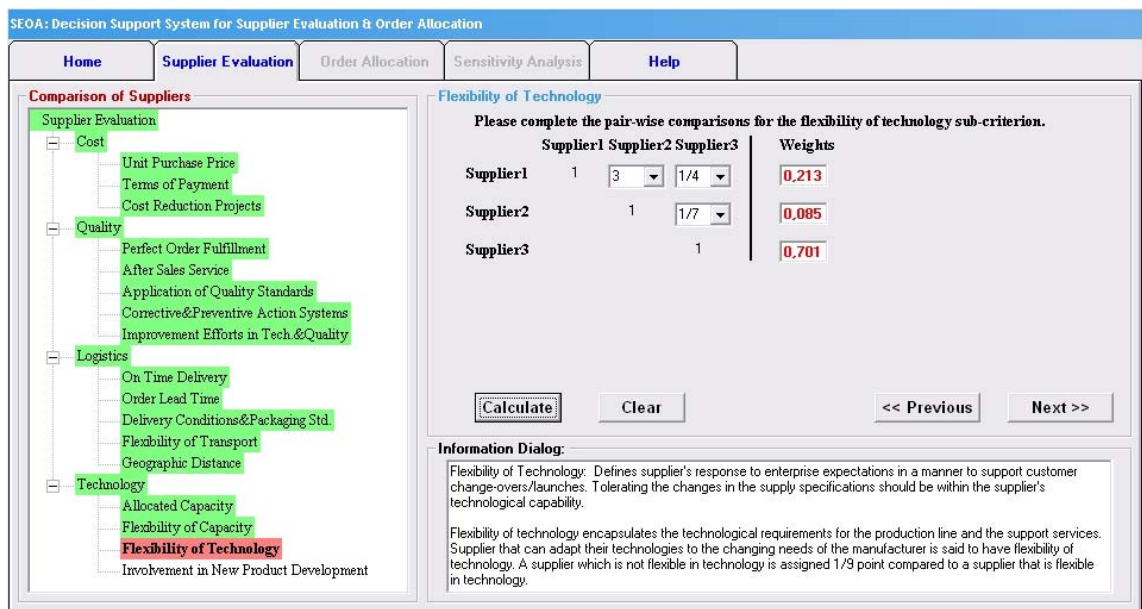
SEOA: Decision Support System for Supplier Evaluation & Order Allocation

Home | Supplier Evaluation | Order Allocation | Sensitivity Analysis | Help

Comparison of Suppliers

Supplier Evaluation
Cost
Unit Purchase Price
Terms of Payment
Cost Reduction Projects
Quality
Perfect Order Fulfillment
After Sales Service
Application of Quality Standards
Corrective&Preventive Action Systems
Improvement Efforts in Tech.&Quality
Logistics
On Time Delivery
Order Lead Time
Delivery Conditions&Packaging Std.
Flexibility of Transport
Geographic Distance
Technology
Allocated Capacity
Flexibility of Capacity
Flexibility of Technology
Involvement in New Product Development

Flexibility of Technology

Please complete the pair-wise comparisons for the flexibility of technology sub-criterion.

| | Supplier1 | Supplier2 | Supplier3 | Weights |
|---|---|---|---|---|
| Supplier1 | 1 | 3 | 1/4 | 0,213 |
| Supplier2 | | 1 | 1/7 | 0,085 |
| Supplier3 | | | 1 | 0,701 |

Calculate | Clear | << Previous | Next >>

Information Dialog:

Flexibility of Technology: Defines supplier's response to enterprise expectations in a manner to support customer change-overs/launches. Tolerating the changes in the supply specifications should be within the supplier's technological capability.

Flexibility of technology encapsulates the technological requirements for the production line and the support services. Supplier that can adapt their technologies to the changing needs of the manufacturer is said to have flexibility of technology. A supplier which is not flexible in technology is assigned 1/9 point compared to a supplier that is flexible in technology.